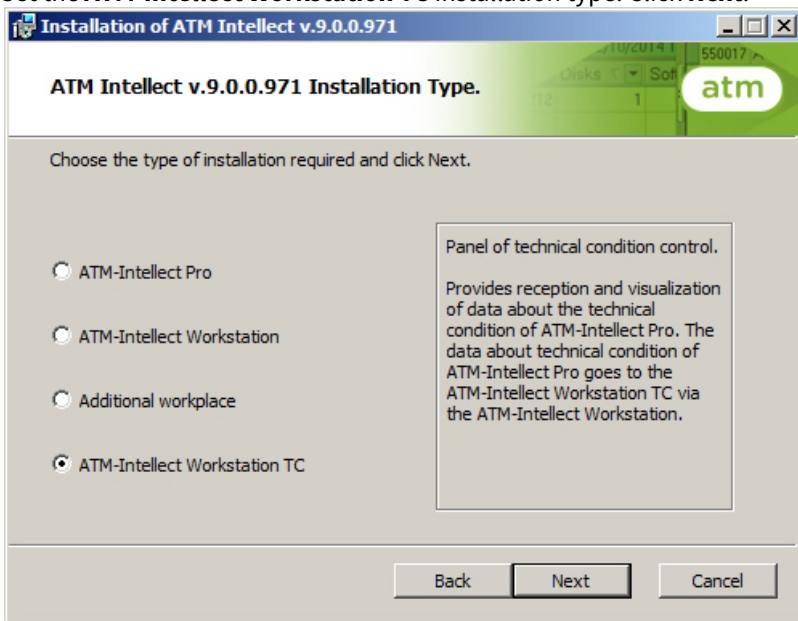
Installation of ATM Intellect v.9.0.0.971

ATM Intellect v.9.0.0.971 Installation Type.

atm

Choose the type of installation required and click Next.

ATM-Intellect Pro

ATM-Intellect Workstation

Additional workplace

ATM-Intellect Workstation TC

Panel of technical condition control.

Provides reception and visualization of data about the technical condition of ATM-Intellect Pro. The data about technical condition of ATM-Intellect Pro goes to the ATM-Intellect Workstation TC via the ATM-Intellect Workstation.

Back Next Cancel